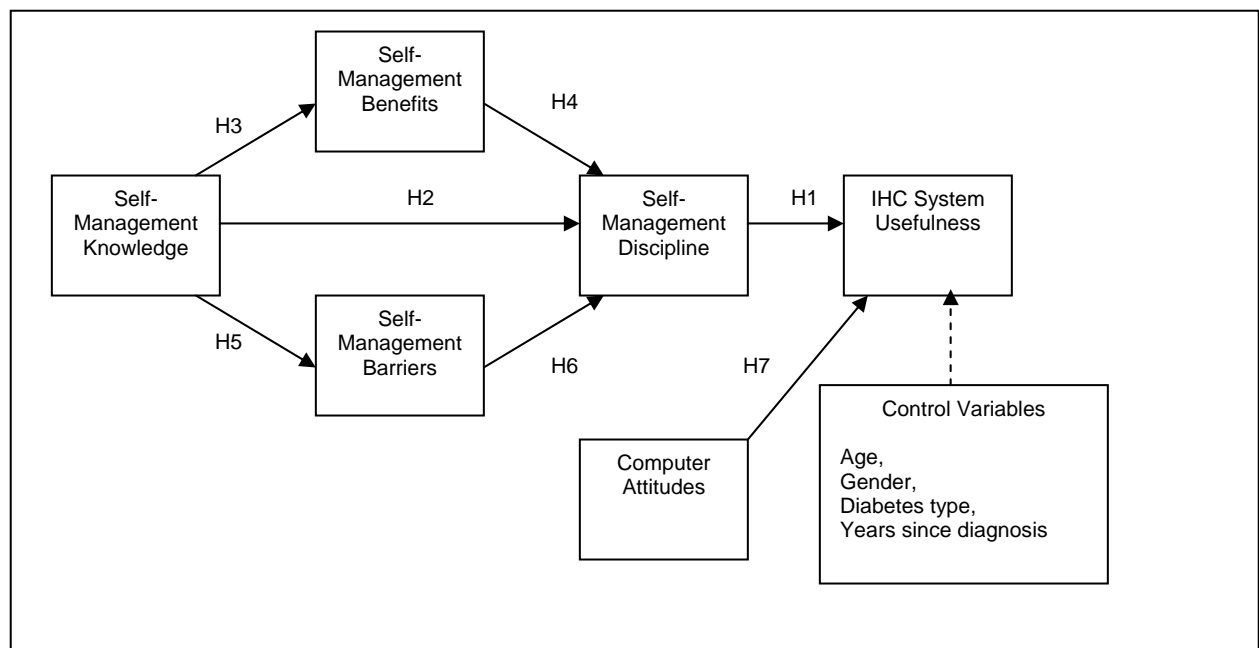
Self-Management Benefits

H3

H4

Self-Management Knowledge

H2

Self-Management Discipline

H1

IHC System Usefulness

H5

Self-Management Barriers

H6

H7

Control Variables

Age,
Gender,
Diabetes type,
Years since diagnosis

Computer Attitudes